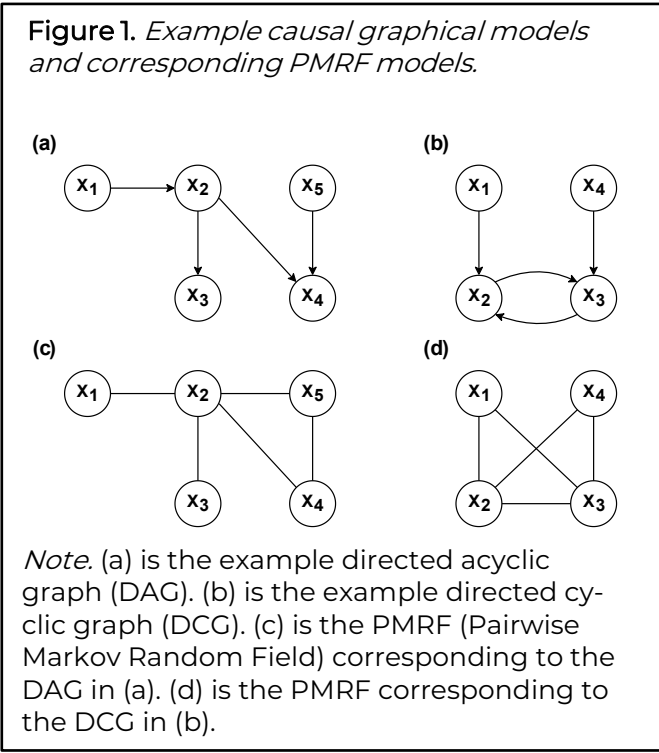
**Figure 1.** *Example causal graphical models and corresponding PMRF models.*

(a)

$X_1$ $X_2$ $X_5$

$X_3$ $X_4$

(b)

$X_1$ $X_4$

$X_2$ $X_3$

(c)

$X_1$ $X_2$ $X_5$

$X_3$ $X_4$

(d)

$X_1$ $X_4$

$X_2$ $X_3$

*Note.* (a) is the example directed acyclic graph (DAG). (b) is the example directed cyclic graph (DCG). (c) is the PMRF (Pairwise Markov Random Field) corresponding to the DAG in (a). (d) is the PMRF corresponding to the DCG in (b).